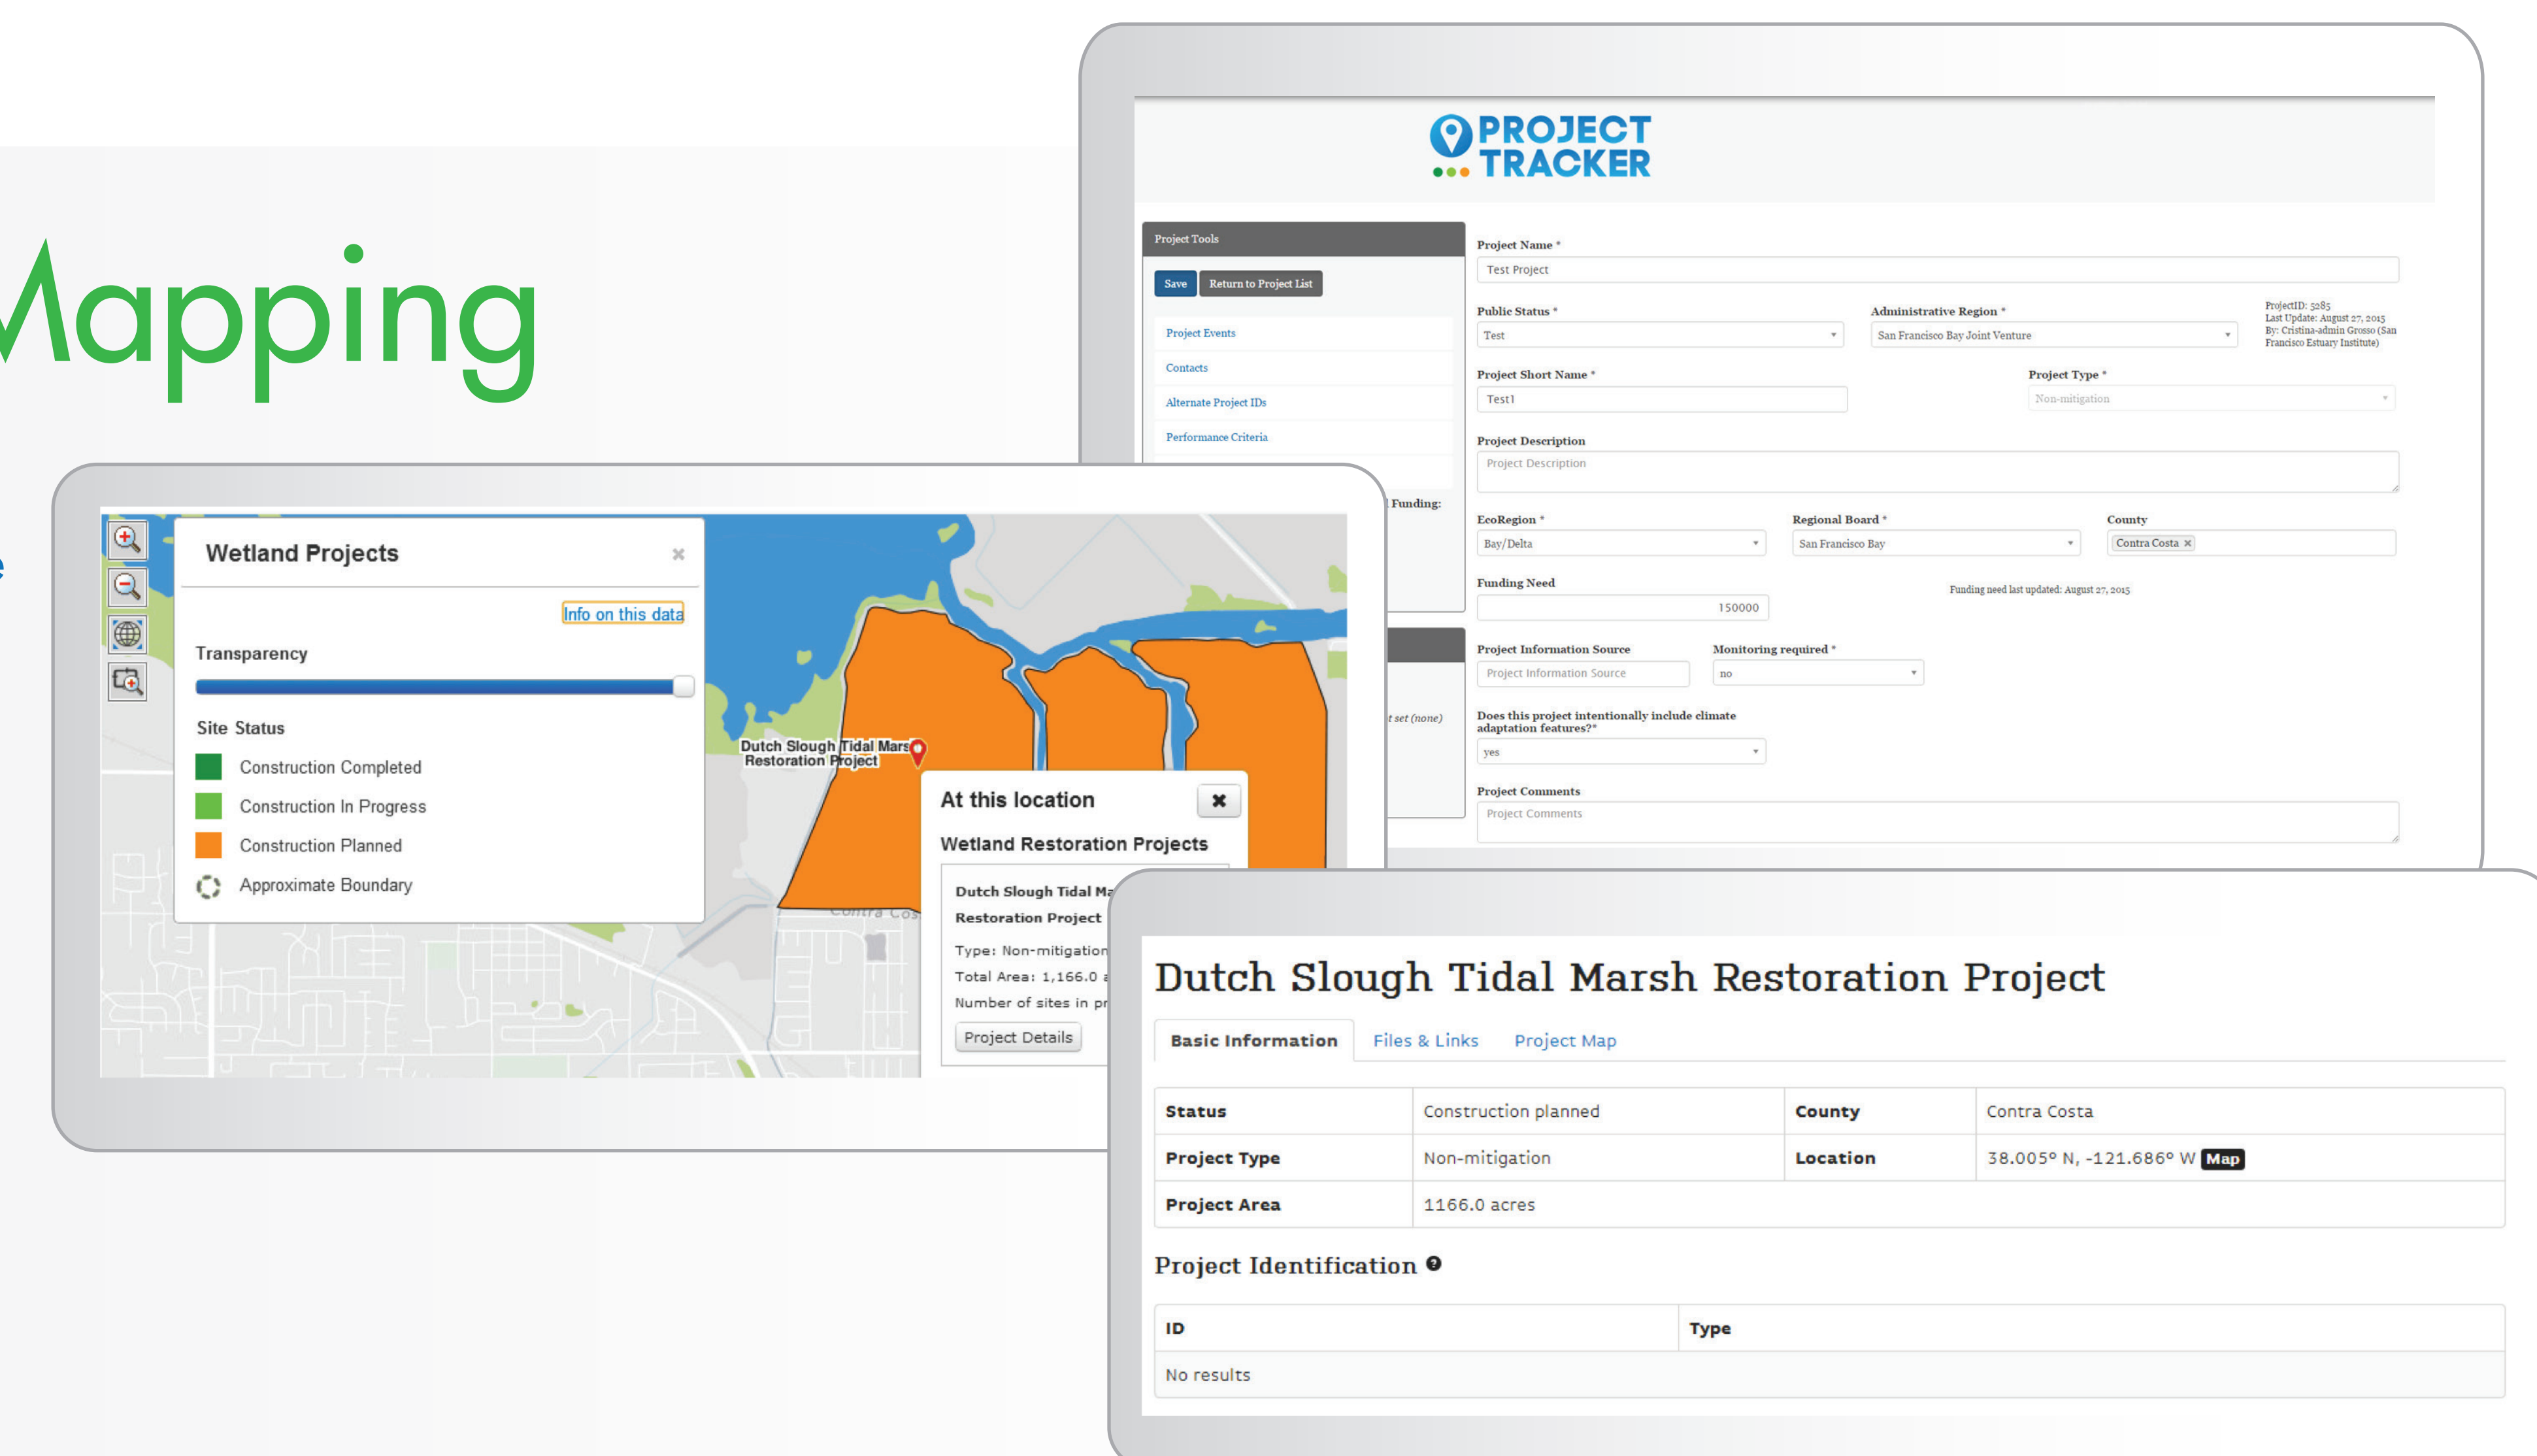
Mapping

PROJECT TRACKER

Project Tools

Save Return to Project List

Project Events
Contacts
Alternate Project IDs
Performance Criteria

Funding:

t set (none)

Project Name *
Test Project

Public Status *
Test

Administrative Region *
San Francisco Bay Joint Venture

ProjectID: 3285
Last Update: August 27, 2015
By: Cristina-admin Grosso (San Francisco Estuary Institute)

Project Short Name *
Test1

Project Type *
Non-mitigation

Project Description
Project Description

EcoRegion *
Bay/Delta

Regional Board *
San Francisco Bay

County
Contra Costa ×

Funding Need
150000

Funding need last updated: August 27, 2015

Project Information Source
Project Information Source

Monitoring required *
no

Does this project intentionally include climate adaptation features?*
yes

Project Comments
Project Comments

Wetland Projects ×

Info on this data

Transparency

Site Status
Construction Completed
Construction In Progress
Construction Planned
Approximate Boundary

Dutch Slough Tidal Marsh Restoration Project

Contra Cos

At this location

Wetland Restoration Projects

Dutch Slough Tidal Ma
Restoration Project

Type: Non-mitigation
Total Area: 1,166.0 a
Number of sites in pr

Project Details

Dutch Slough Tidal Marsh Restoration Project

Basic Information Files & Links Project Map

| Status | Construction planned | County | Contra Costa |
|---|---|---|---|
| Project Type | Non-mitigation | Location | 38.005° N, -121.686° W Map |
| Project Area | 1166.0 acres | | |

Project Identification

| ID | Type |
|---|---|
| No results | |